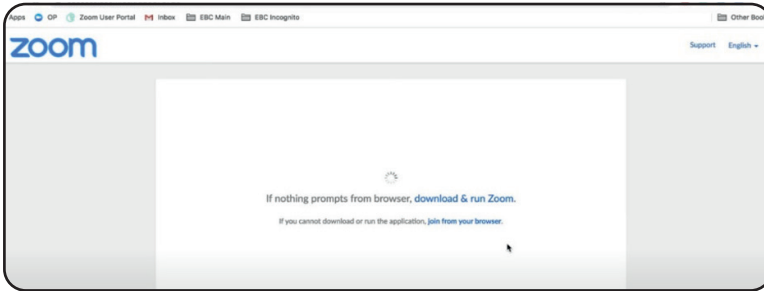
Apps OP Zoom User Portal Inbox EBC Main EBC Incognito Other Boo

zoom

Support English

If nothing prompts from browser, download & run Zoom.

If you cannot download or run the application, join from your browser.